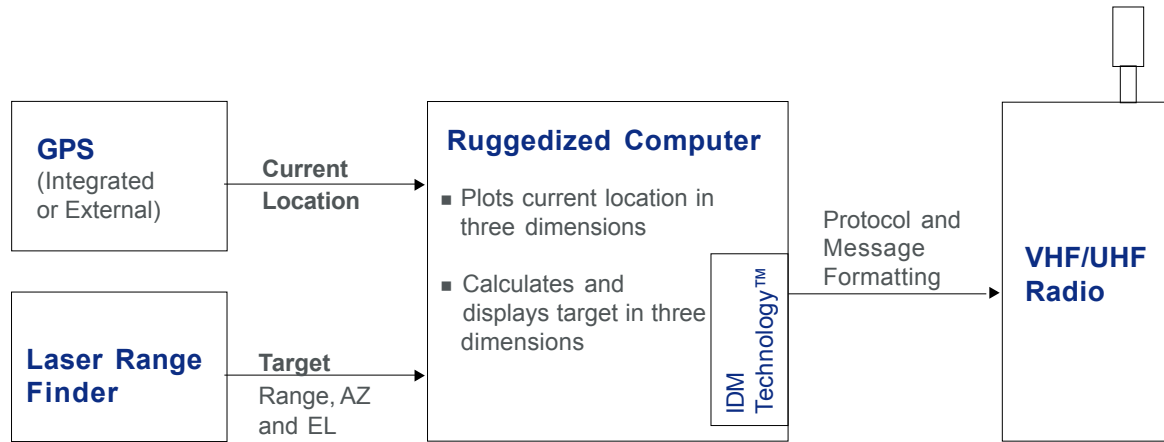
GPS
(Integrated or External)

Current Location

Laser Range Finder

Target
Range, AZ and EL

Ruggedized Computer

■ Plots current location in three dimensions

■ Calculates and displays target in three dimensions

IDM Technology™

Protocol and Message Formatting

VHF/UHF Radio